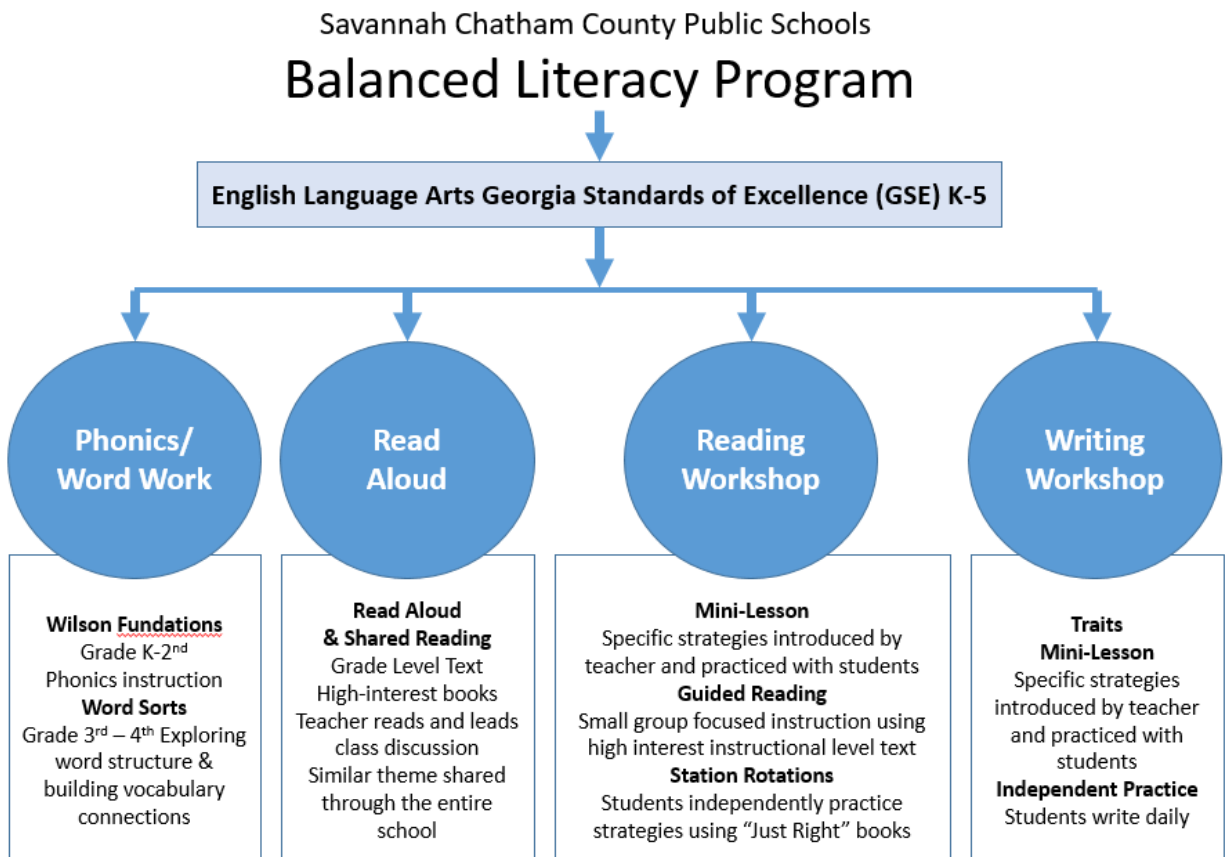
Savannah Chatham County Public Schools

Balanced Literacy Program

English Language Arts Georgia Standards of Excellence (GSE) K-5

Phonics/ Word Work

Read Aloud

Reading Workshop

Writing Workshop

**Wilson Fundations**
Grade K-2$^{nd}$
Phonics instruction
**Word Sorts**
Grade 3$^{rd}$ – 4$^{th}$ Exploring word structure & building vocabulary connections

**Read Aloud & Shared Reading**
Grade Level Text
High-interest books
Teacher reads and leads class discussion
Similar theme shared through the entire school

**Mini-Lesson**
Specific strategies introduced by teacher and practiced with students
**Guided Reading**
Small group focused instruction using high interest instructional level text
**Station Rotations**
Students independently practice strategies using "Just Right" books

**Traits**
**Mini-Lesson**
Specific strategies introduced by teacher and practiced with students
**Independent Practice**
Students write daily